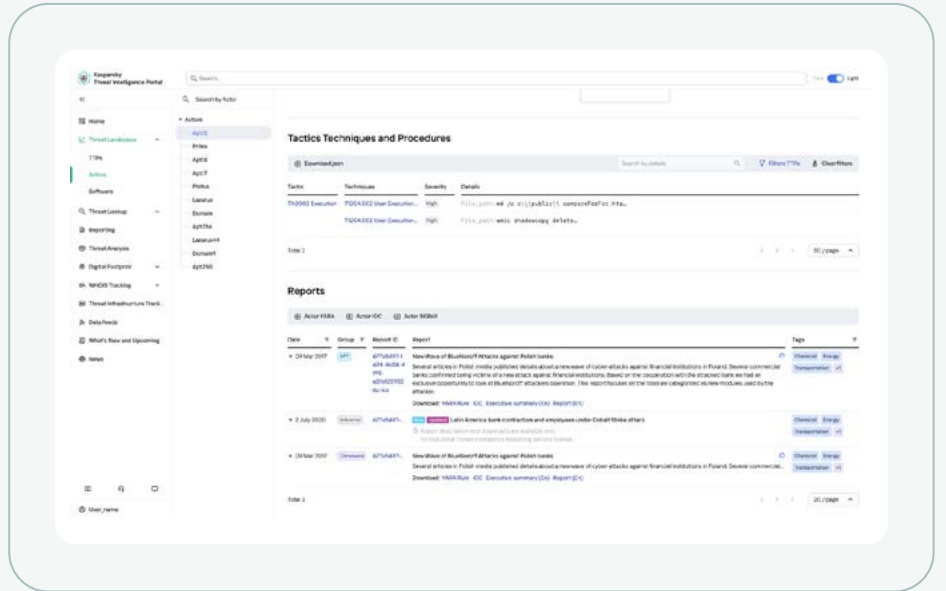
Kaspersky Threat Intelligence Portal

Search...

Dark Light

Search by Actor

Home

Threat Landscape

TTPs

Actors

Software

Threat Lookup

Reporting

Threat Analysis

Digital Footprint

WHOIS Tracking

Threat Infrastructure Track...

Data Feeds

What's New and Upcoming

News

User_name

Actors

Apt12

Pries

Apt18

Apt17

Plotus

Lazarus

Domain

Apt15a

Lazarus++

Domain4

Apt250

Tactics Techniques and Procedures

Download json

Search by details

Filters TTPs

Clear filters

| Tactic | Techniques | Severity | Details |
|---|---|---|---|
| TA0002 Execution | T1204.002 User Execution... | High | File_path: cmd /c c:\public\\ composeFoxFor.hta... |
| | T1204.002 User Execution... | High | File_path: wmic shadowcopy delete... |

Total 2

50 / page

Reports

Actor YARA

Actor IOC

Actor SIGMA

| Date | Group | Report ID | Report | Tags |
|---|---|---|---|---|
| 09 Mar 2017 | APT | 47fa5d71-1 a04-4b58-4 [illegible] | New Wave of BlueNoroff Attacks against Polish banks. Several articles in Polish media published details about a new wave of cyber-attacks against financial institutions in Poland. Several commercial banks confirmed being victims of a new attack against financial institutions. Based on the cooperation with the attacked bank we had an exclusive opportunity to look at BlueNoroff attackers operation. This report focuses on the tools we categorized as new modules used by the attacker. Download: YARA Rule IOC Executive summary (En) Report (En) | Chemical Energy Transportation +1 |
| 3 July 2020 | Industrial | 47fa5d71... | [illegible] Latin America bank contraction and employees under Cobalt Strike attack. Report description and download are available only for Industrial Threat Intelligence Reporting Service license | Chemical Energy Transportation +1 |
| 09 Mar 2017 | Crimeware | 47fa5d71... | New Wave of BlueNoroff Attacks against Polish banks. Several articles in Polish media published details about a new wave of cyber-attacks against financial institutions in Poland. Several commercial... Download: YARA Rule IOC Executive summary (En) Report (En) | Chemical Energy Transportation +1 |

Total 3

20 / page